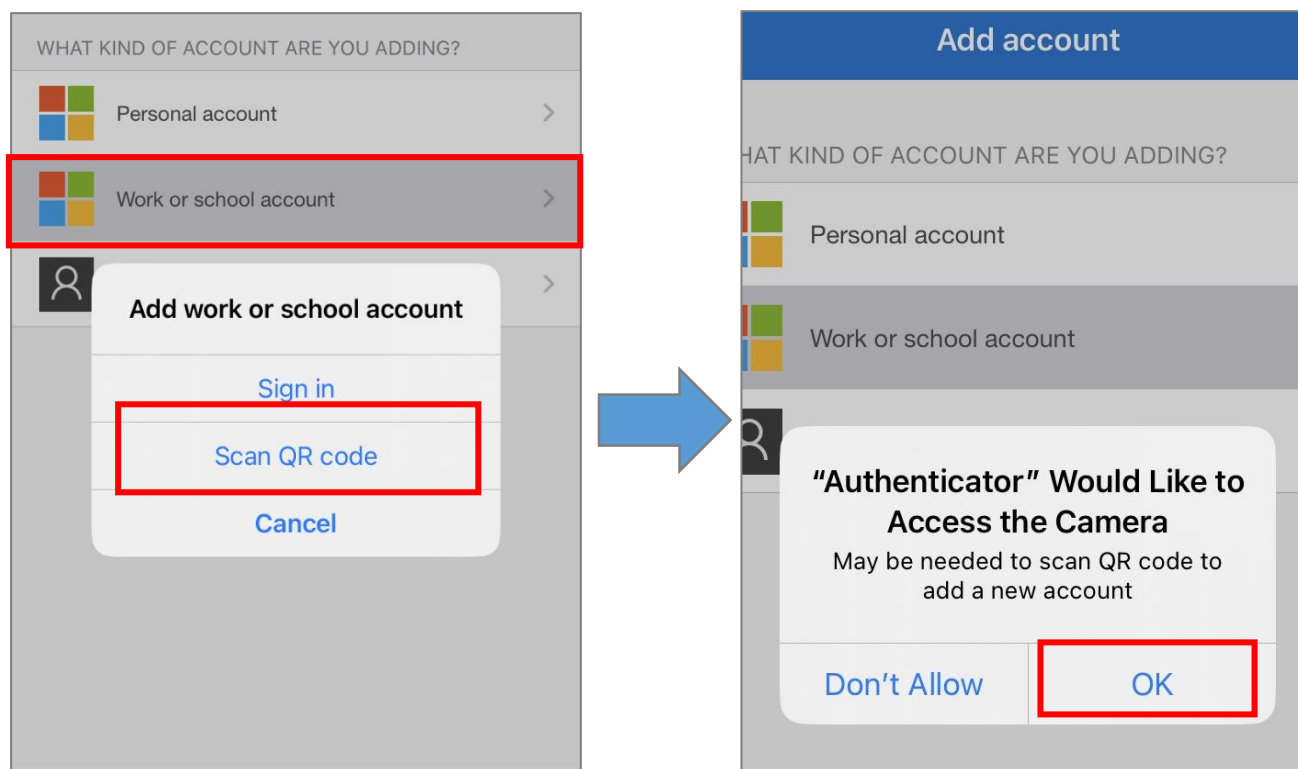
WHAT KIND OF ACCOUNT ARE YOU ADDING?

Personal account

Work or school account

Add work or school account

Sign in

Scan QR code

Cancel

Add account

HAT KIND OF ACCOUNT ARE YOU ADDING?

Personal account

Work or school account

“Authenticator” Would Like to Access the Camera

May be needed to scan QR code to add a new account

Don’t Allow

OK